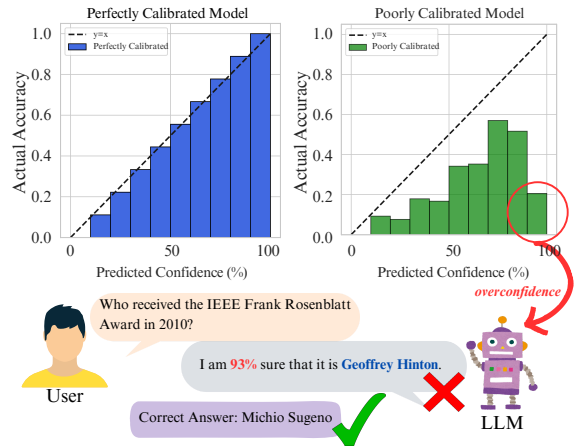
Perfectly Calibrated Model

Poorly Calibrated Model

1.0
0.8
0.6
0.4
0.2
0.0

Actual Accuracy

y=x
Perfectly Calibrated

0
50
100

Predicted Confidence (%)

1.0
0.8
0.6
0.4
0.2
0.0

y=x
Poorly Calibrated

0
50
100

Predicted Confidence (%)

overconfidence

Who received the IEEE Frank Rosenblatt Award in 2010?

User

I am 93% sure that it is Geoffrey Hinton.

Correct Answer: Michio Sugeno

LLM